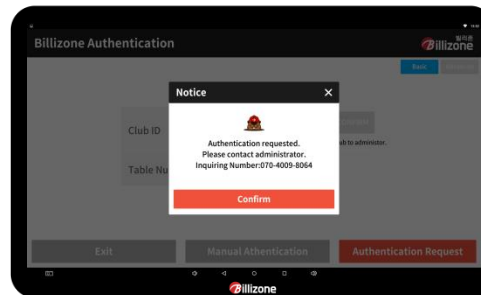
Billizone Authentication

Billizone

Back

Club ID

Table Nu

ab to administor.

Notice

×

Authentication requested.
Please contact administrator.
Inquiring Number:070-4009-8064

Confirm

Exit

Manual Athentication

Authentication Request

Billizone